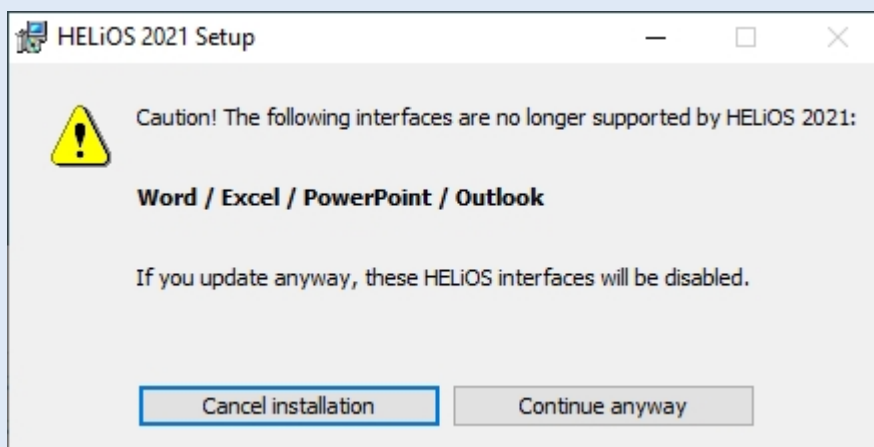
HELiOS 2021 Setup

Caution! The following interfaces are no longer supported by HELiOS 2021:

**Word / Excel / PowerPoint / Outlook**

If you update anyway, these HELiOS interfaces will be disabled.

Cancel installation

Continue anyway